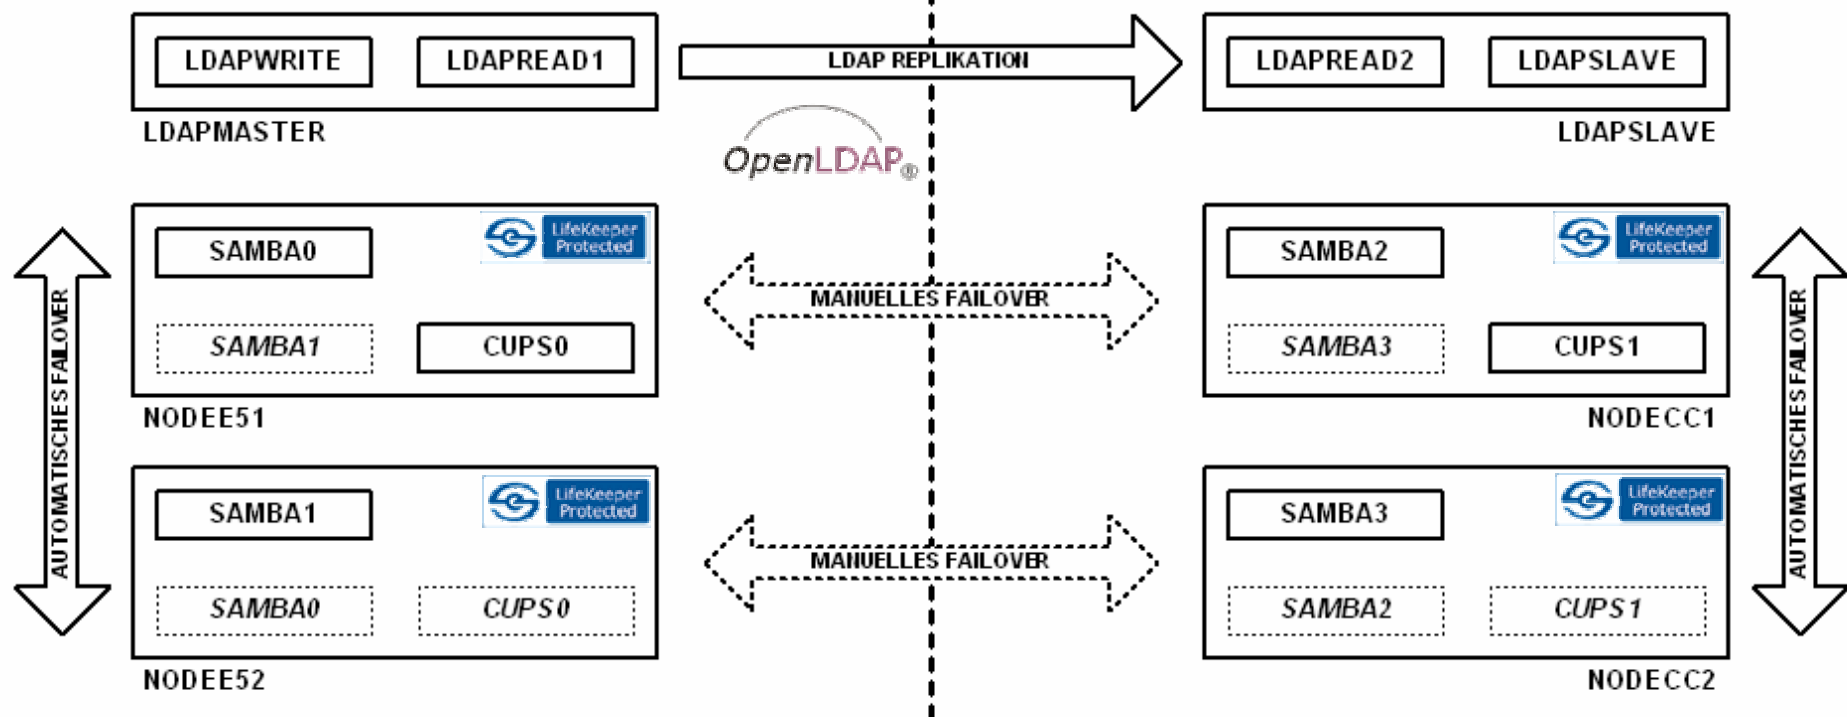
LDAPWRITE
LDAPREAD1
LDAPMASTER

LDAP REPLIKATION

OpenLDAP®

LDAPREAD2
LDAPSLAVE
LDAPSLAVE

AUTOMATISCHES FAILOVER

SAMBA0
LifeKeeper Protected
SAMBA1
CUPS0
NODEE51

MANUELLES FAILOVER

SAMBA2
LifeKeeper Protected
SAMBA3
CUPS1
NODECC1

AUTOMATISCHES FAILOVER

SAMBA1
LifeKeeper Protected
SAMBA0
CUPS0
NODEE52

MANUELLES FAILOVER

SAMBA3
LifeKeeper Protected
SAMBA2
CUPS1
NODECC2